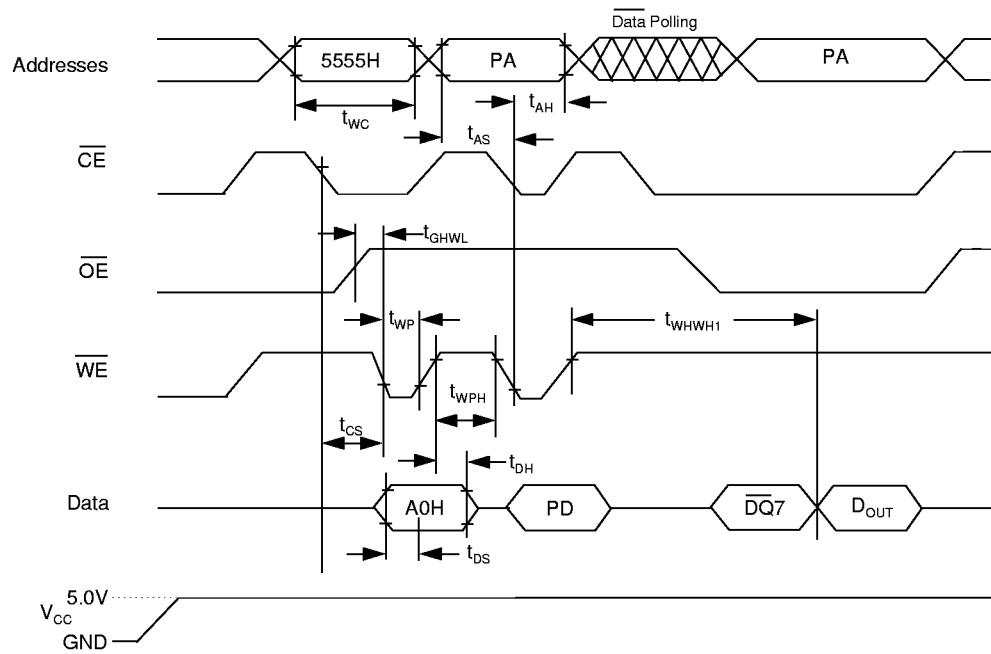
$\overline{\text{Data}}$ Polling

Addresses

5555H

PA

PA

$t_{WC}$

$t_{AH}$

$t_{AS}$

$\overline{CE}$

$t_{GHWL}$

$\overline{OE}$

$t_{WP}$

$t_{WHWH1}$

$\overline{WE}$

$t_{WPH}$

$t_{CS}$

$t_{DH}$

Data

A0H

PD

$\overline{DQ7}$

$D_{OUT}$

$t_{DS}$

5.0V

$V_{CC}$

GND